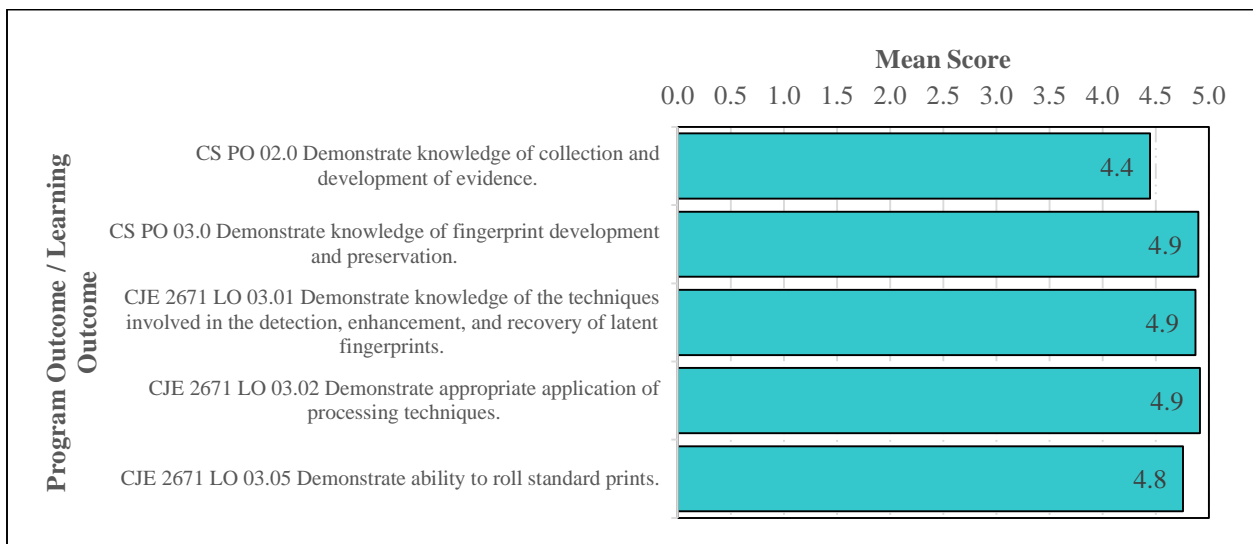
Mean Score

0.0 0.5 1.0 1.5 2.0 2.5 3.0 3.5 4.0 4.5 5.0

Program Outcome / Learning Outcome

CS PO 02.0 Demonstrate knowledge of collection and development of evidence.

4.4

CS PO 03.0 Demonstrate knowledge of fingerprint development and preservation.

4.9

CJE 2671 LO 03.01 Demonstrate knowledge of the techniques involved in the detection, enhancement, and recovery of latent fingerprints.

4.9

CJE 2671 LO 03.02 Demonstrate appropriate application of processing techniques.

4.9

CJE 2671 LO 03.05 Demonstrate ability to roll standard prints.

4.8